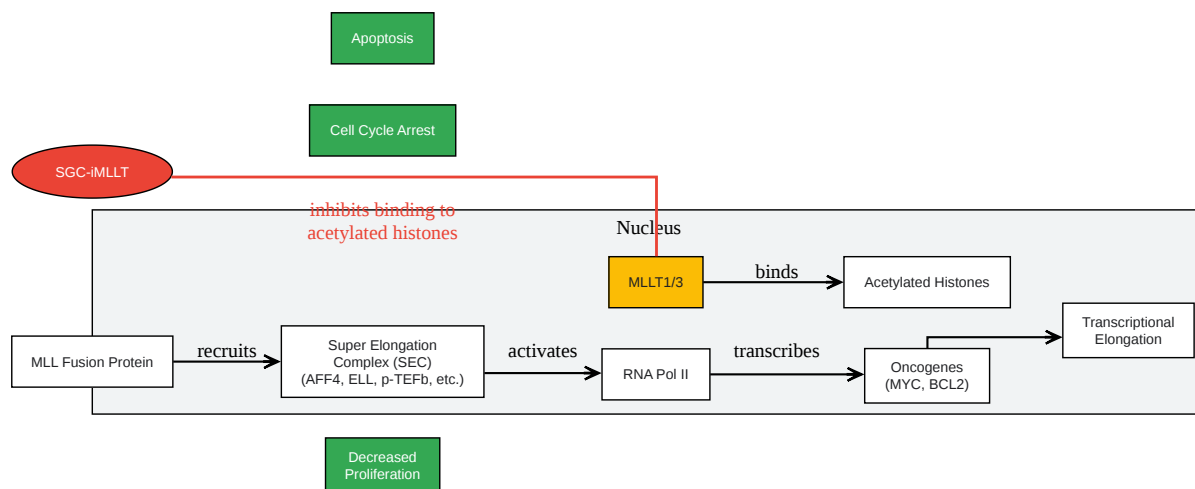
Apoptosis

Cell Cycle Arrest

SGC-iMLLT

inhibits binding to acetylated histones

Nucleus

MLLT1/3

binds

Acetylated Histones

MLL Fusion Protein

recruits

Super Elongation Complex (SEC) (AFF4, ELL, p-TEFb, etc.)

activates

RNA Pol II

transcribes

Oncogenes (MYC, BCL2)

Transcriptional Elongation

Decreased Proliferation